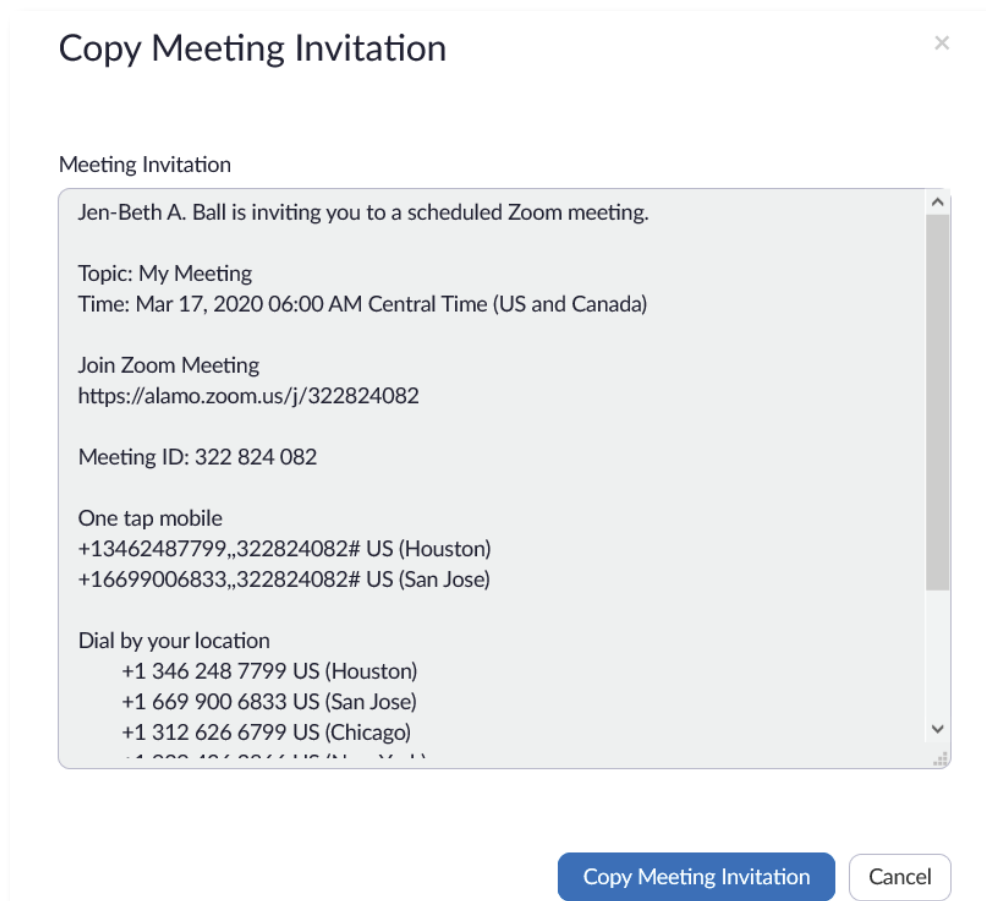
Copy Meeting Invitation

×

Meeting Invitation

Jen-Beth A. Ball is inviting you to a scheduled Zoom meeting.

Topic: My Meeting
Time: Mar 17, 2020 06:00 AM Central Time (US and Canada)

Join Zoom Meeting
https://alamo.zoom.us/j/322824082

Meeting ID: 322 824 082

One tap mobile
+13462487799,,322824082# US (Houston)
+16699006833,,322824082# US (San Jose)

Dial by your location
+1 346 248 7799 US (Houston)
+1 669 900 6833 US (San Jose)
+1 312 626 6799 US (Chicago)
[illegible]

Copy Meeting Invitation

Cancel